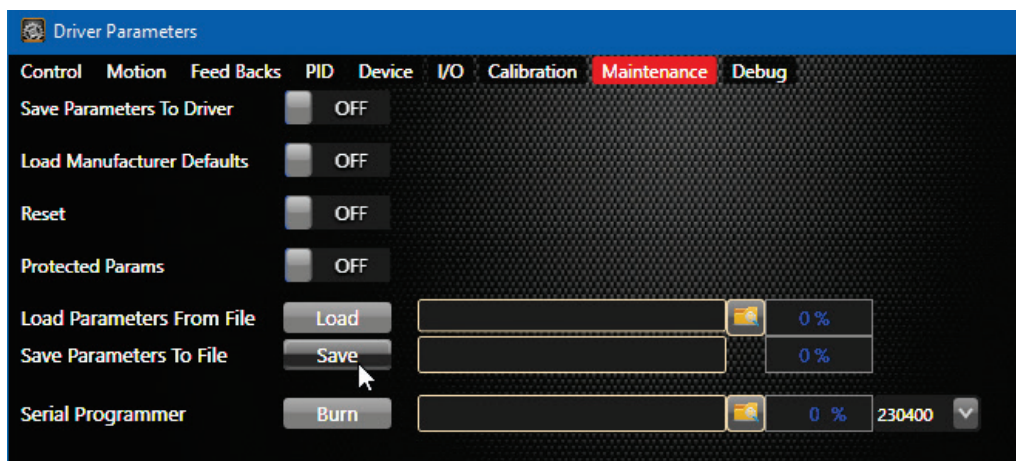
Driver Parameters

Control Motion Feed Backs PID Device I/O Calibration Maintenance Debug

Save Parameters To Driver OFF

Load Manufacturer Defaults OFF

Reset OFF

Protected Params OFF

Load Parameters From File Load 0 %

Save Parameters To File Save 0 %

Serial Programmer Burn 0 % 230400